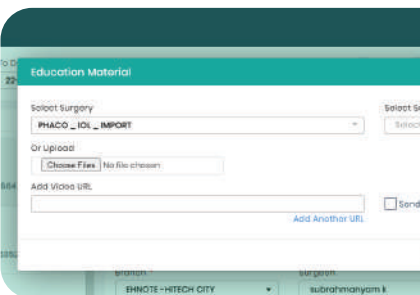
To D
22

884

3352

Education Material

Select Surgery

PHACO _ IOL _ IMPORT

Select S

Selec

Or Upload

Choose Files No file chosen

Add Video URL

Send

Add Another URL

Branch *

EHNOTE -HITECH CITY

Surgeon

subrahmanyam k